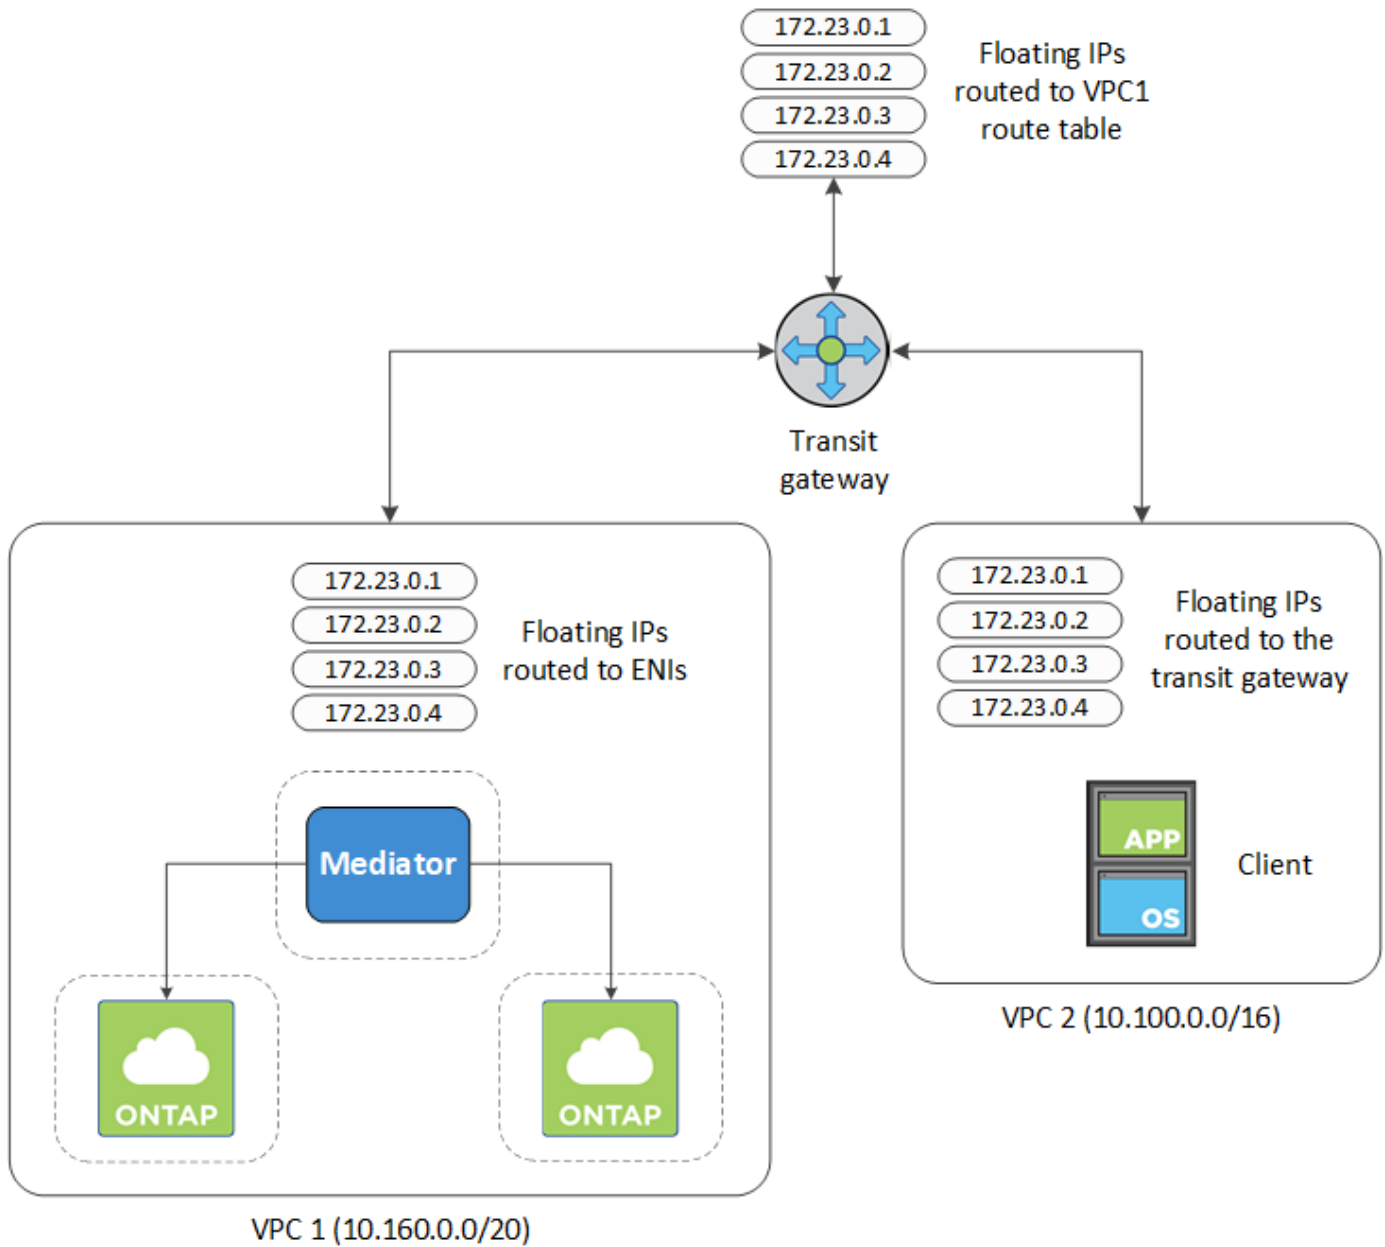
172.23.0.1
172.23.0.2
172.23.0.3
172.23.0.4

Floating IPs routed to VPC1 route table

Transit gateway

172.23.0.1
172.23.0.2
172.23.0.3
172.23.0.4

Floating IPs routed to ENIs

Mediator

ONTAP

ONTAP

VPC 1 (10.160.0.0/20)

172.23.0.1
172.23.0.2
172.23.0.3
172.23.0.4

Floating IPs routed to the transit gateway

APP

OS

Client

VPC 2 (10.100.0.0/16)